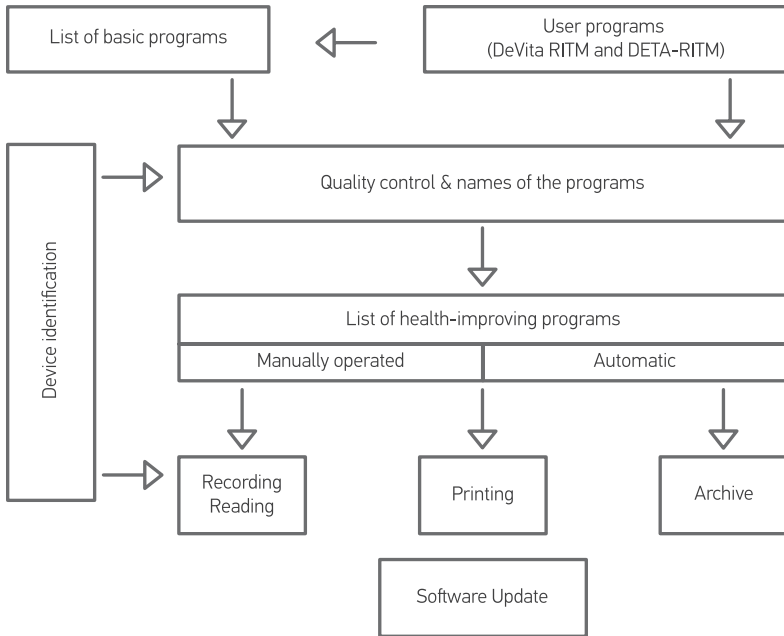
List of basic programs

User programs
(DeVita RITM and DETA-RITM)

Device identification

Quality control & names of the programs

List of health-improving programs

Manually operated

Automatic

Recording
Reading

Printing

Archive

Software Update